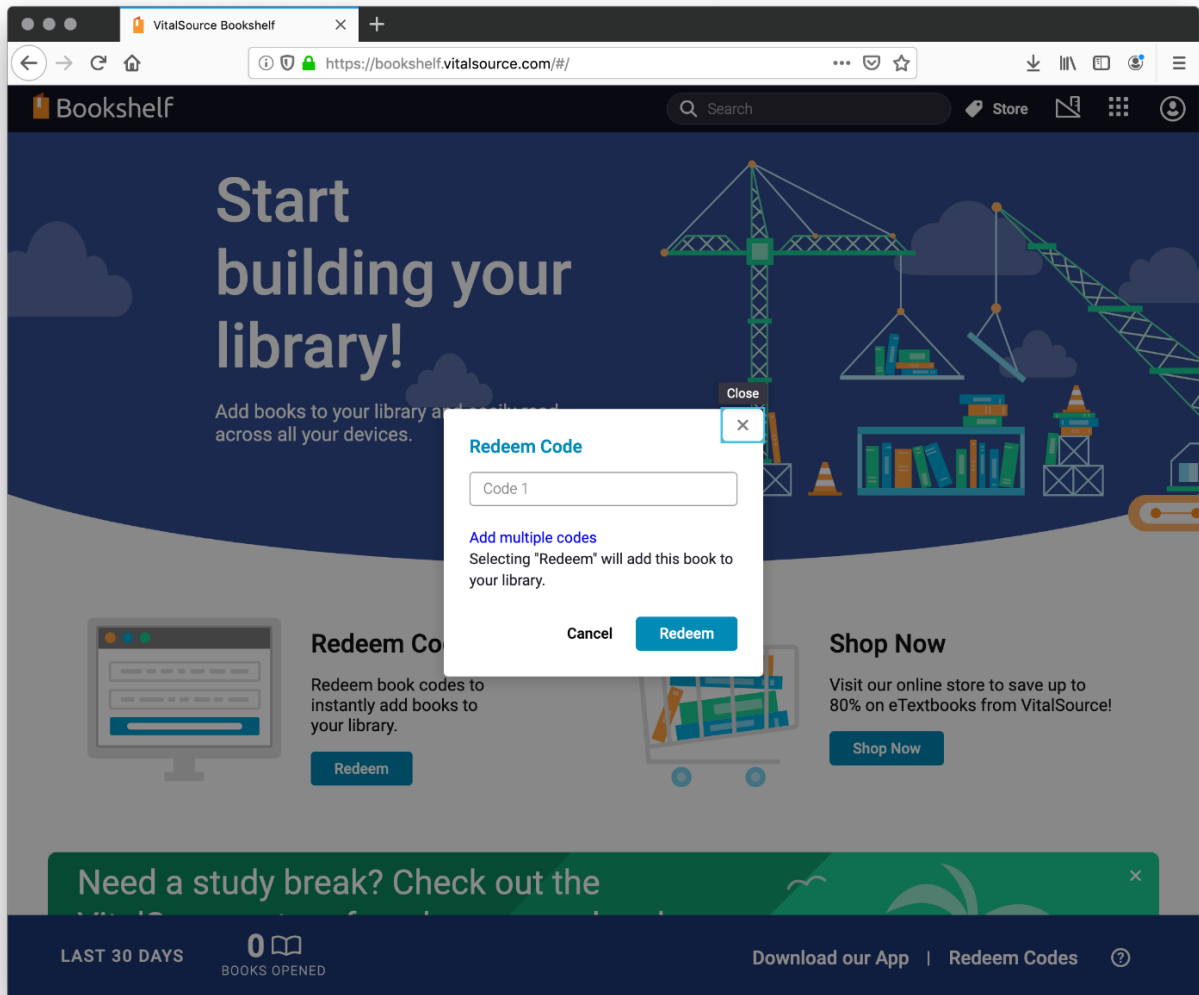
VitalSource Bookshelf

https://bookshelf.vitalsource.com/#/

Bookshelf

Search

Store

Start building your library!

Add books to your library and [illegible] across all your devices.

Close

Redeem Code

Code 1

Add multiple codes

Selecting "Redeem" will add this book to your library.

Cancel

Redeem

Redeem Co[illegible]

Redeem book codes to instantly add books to your library.

Redeem

Shop Now

Visit our online store to save up to 80% on eTextbooks from VitalSource!

Shop Now

Need a study break? Check out the

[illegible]

LAST 30 DAYS

0

BOOKS OPENED

Download our App | Redeem Codes